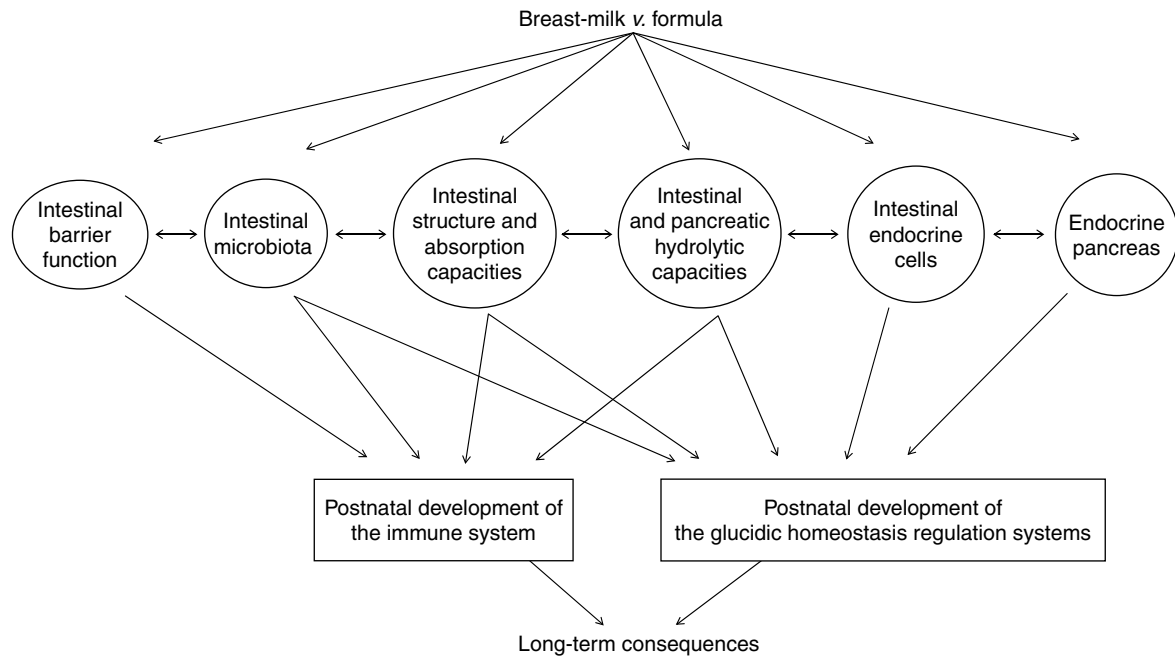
Breast-milk *v.* formula

Intestinal barrier function

Intestinal microbiota

Intestinal structure and absorption capacities

Intestinal and pancreatic hydrolytic capacities

Intestinal endocrine cells

Endocrine pancreas

Postnatal development of the immune system

Postnatal development of the glucidic homeostasis regulation systems

Long-term consequences